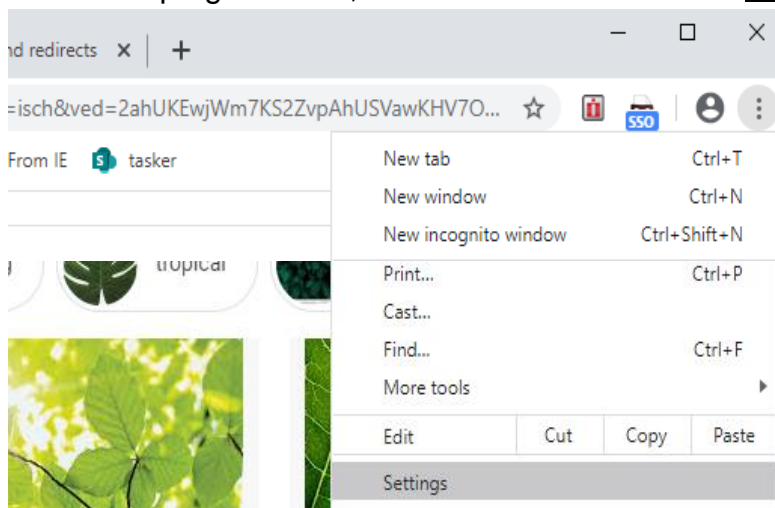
nd redirects ×
+
=isch&ved=2ahUKEwjWm7KS2ZvpAhUSVawKHV7O...
SSO
From IE
tasker
tropical
New tab Ctrl+T
New window Ctrl+N
New incognito window Ctrl+Shift+N
Print... Ctrl+P
Cast...
Find... Ctrl+F
More tools
Edit
Cut
Copy
Paste
Settings